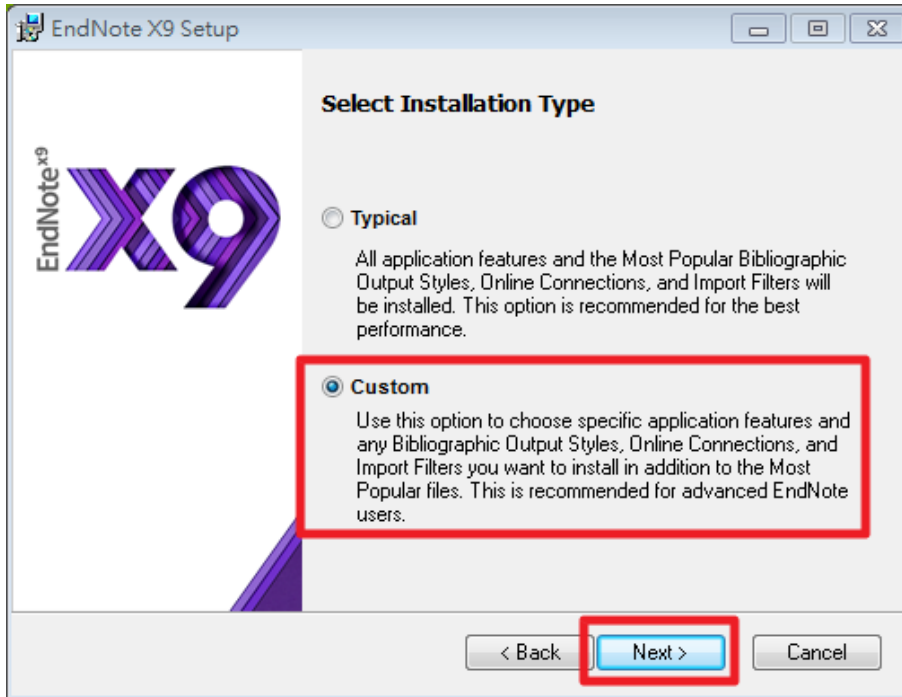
EndNote X9 Setup

EndNote$^{x9}$ X9

Select Installation Type

Typical

All application features and the Most Popular Bibliographic Output Styles, Online Connections, and Import Filters will be installed. This option is recommended for the best performance.

Custom

Use this option to choose specific application features and any Bibliographic Output Styles, Online Connections, and Import Filters you want to install in addition to the Most Popular files. This is recommended for advanced EndNote users.

< Back

Next >

Cancel